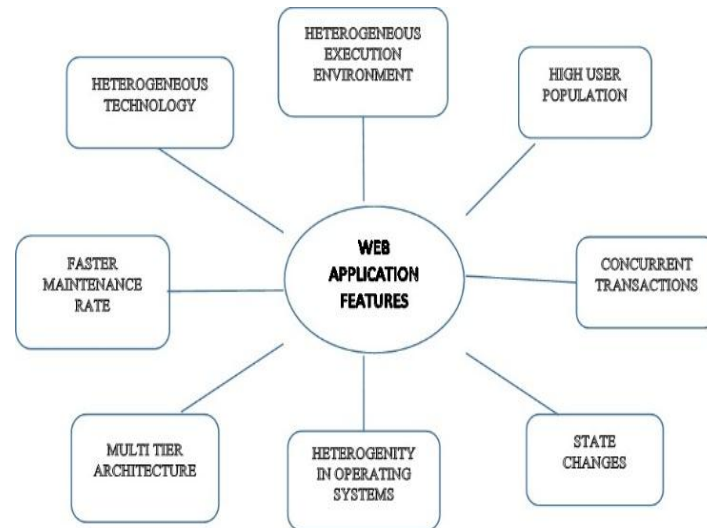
HETEROGENEOUS EXECUTION ENVIRONMENT

HETEROGENEOUS TECHNOLOGY

HIGH USER POPULATION

WEB APPLICATION FEATURES

FASTER MAINTENANCE RATE

CONCURRENT TRANSACTIONS

MULTI TIER ARCHITECTURE

HETEROGENITY IN OPERATING SYSTEMS

STATE CHANGES